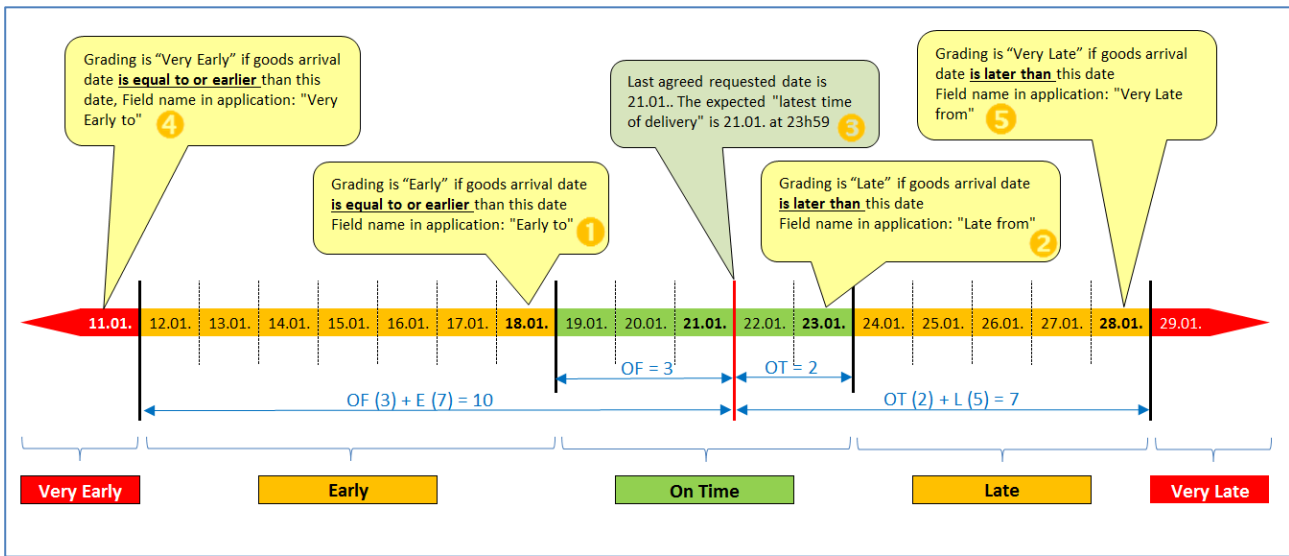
Grading is “Very Early” if goods arrival date **is equal to or earlier** than this date, Field name in application: "Very Early to" 4

Last agreed requested date is 21.01.. The expected "latest time of delivery" is 21.01. at 23h59 3

Grading is “Very Late” if goods arrival date **is later than** this date Field name in application: "Very Late from" 5

Grading is “Early” if goods arrival date **is equal to or earlier** than this date Field name in application: "Early to" 1

Grading is “Late” if goods arrival date **is later than** this date Field name in application: "Late from" 2

11.01. 12.01. 13.01. 14.01. 15.01. 16.01. 17.01. 18.01. 19.01. 20.01. 21.01. 22.01. 23.01. 24.01. 25.01. 26.01. 27.01. 28.01. 29.01.

OF = 3

OT = 2

OF (3) + E (7) = 10

OT (2) + L (5) = 7

Very Early

Early

On Time

Late

Very Late